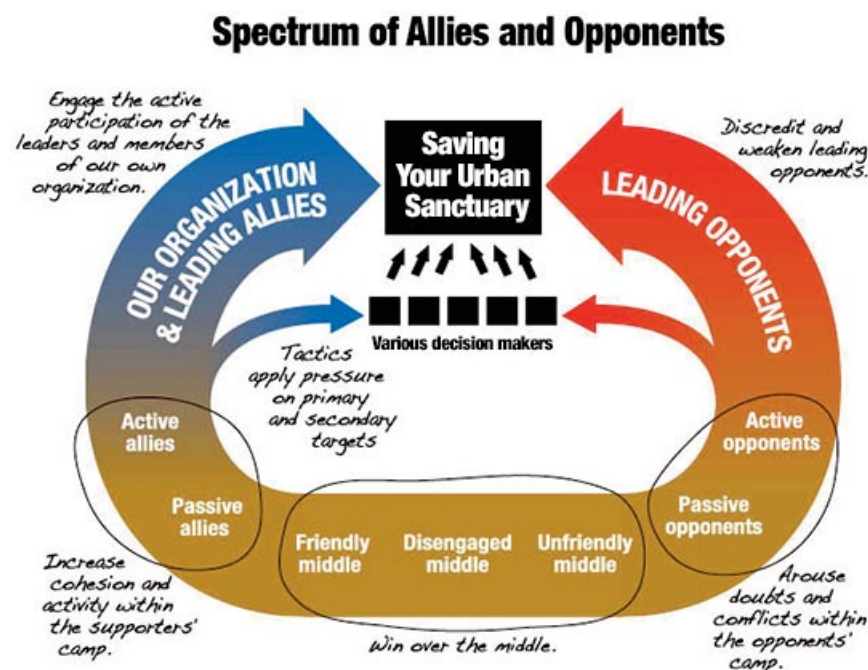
Spectrum of Allies and Opponents

Engage the active participation of the leaders and members of our own organization.

OUR ORGANIZATION & LEADING ALLIES

Saving Your Urban Sanctuary

Discredit and weaken leading opponents.

LEADING OPPONENTS

Various decision makers

Tactics apply pressure on primary and secondary targets

Active allies

Passive allies

Friendly middle

Disengaged middle

Unfriendly middle

Active opponents

Passive opponents

Increase cohesion and activity within the supporters' camp.

Win over the middle.

Arouse doubts and conflicts within the opponents' camp.